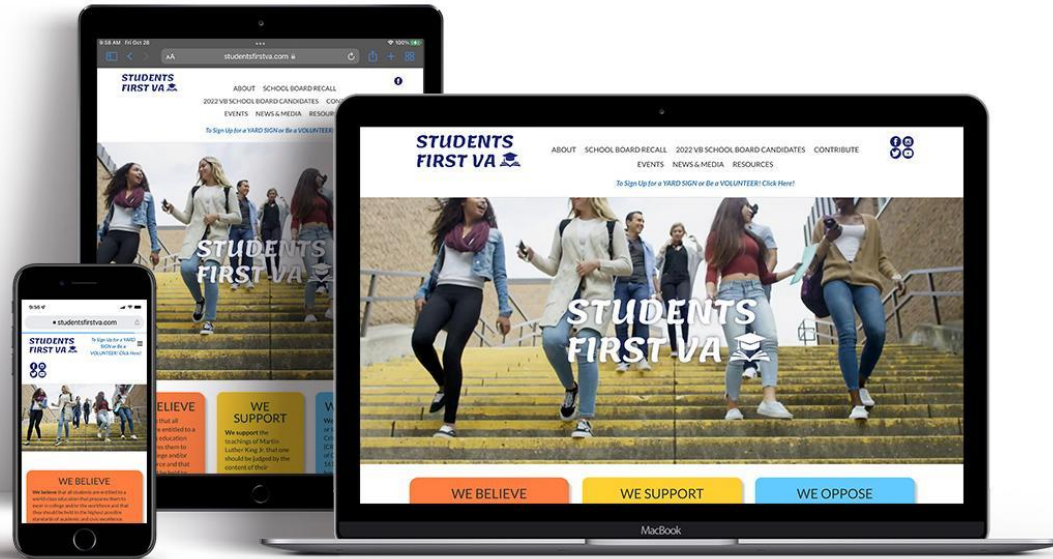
8:58 AM Fri Oct 28

AA studentsfirstva.com

STUDENTS FIRST VA

ABOUT SCHOOL BOARD RECALL 2022 VB SCHOOL BOARD CANDIDATES CON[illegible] EVENTS NEWS & MEDIA RESOUR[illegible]

To Sign Up for a YARD SIGN or Be a VOLUNTEER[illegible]

STUDENTS FIRST VA

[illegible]BELIEVE

WE SUPPORT

We support the teachings of Martin Luther King Jr. that one should be judged by the content of their

STUDENTS FIRST VA

ABOUT SCHOOL BOARD RECALL 2022 VB SCHOOL BOARD CANDIDATES CONTRIBUTE EVENTS NEWS & MEDIA RESOURCES

To Sign Up for a YARD SIGN or Be a VOLUNTEER! Click Here!

STUDENTS FIRST VA

WE BELIEVE

WE SUPPORT

WE OPPOSE

MacBook

studentsfirstva.com

STUDENTS FIRST VA

To Sign Up for a YARD SIGN or Be a VOLUNTEER! Click Here!

WE BELIEVE

We believe that all students are entitled to a world-class education that prepares them to excel in college and/or the workforce and that they should be held to the highest possible standards of academic and civic excellence.